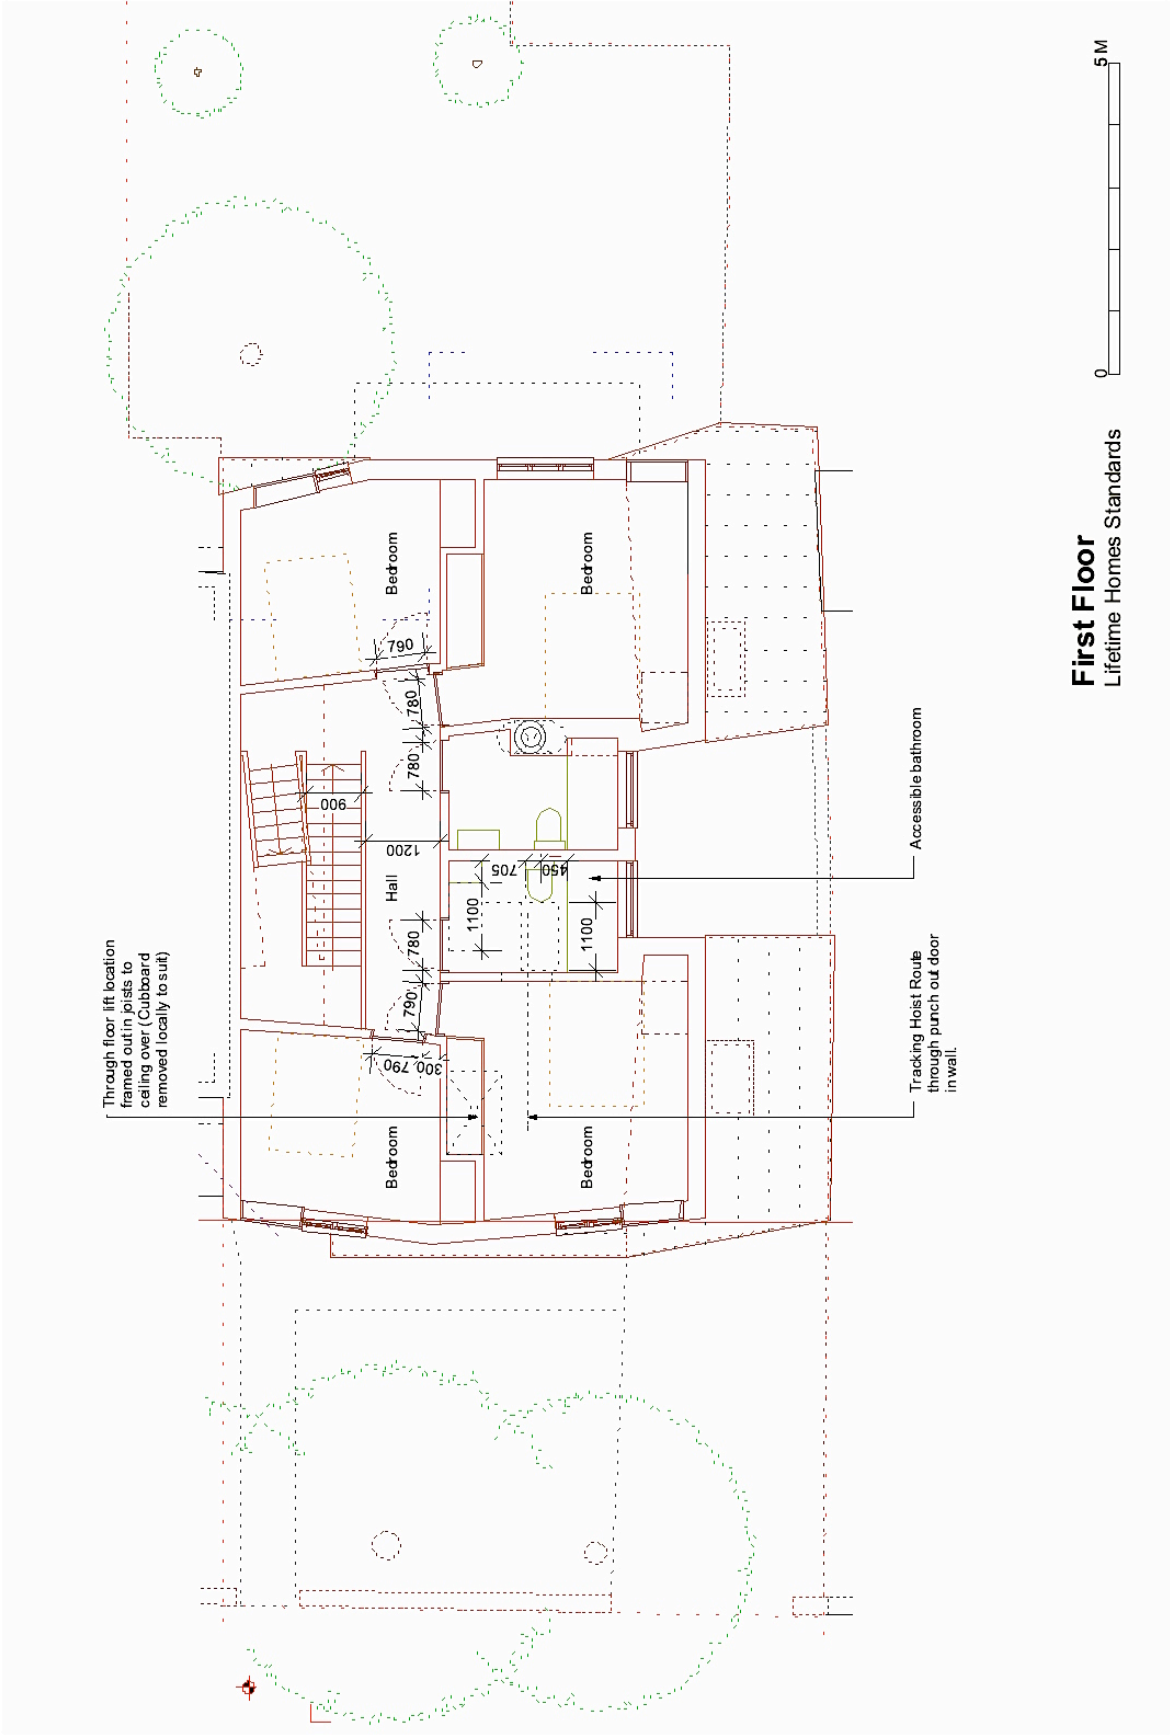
First Floor
Lifetime Homes Standards

0
5 M

Bedroom
Bedroom
Bedroom
Bedroom
Hall

790
780
780
900
1200
705
450
1100
1100
780
790
300
790

Accessible bathroom

Through floor lift location framed out in joists to ceiling over (Cubboard removed locally to suit)

Tracking Hoist Route through punch out door in wall.